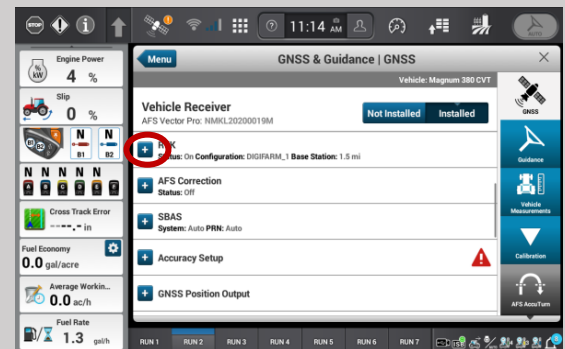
STOP

11:14 AM

AUTO

Engine Power
4 %

Slip
0 %

N N
B1 B2

N N N N N
B1 B2 B3 B4 B5

Cross Track Error
---.- in

Fuel Economy
0.0 gal/acre

Average Workin...
0.0 ac/h

Fuel Rate
1.3 gal/h

Menu

GNSS & Guidance | GNSS

Vehicle: Magnum 380 CVT

Vehicle Receiver
AFS Vector Pro: NMKL20200019M

Not Installed Installed

+ RTK
Status: On Configuration: DIGIFARM_1 Base Station: 1.5 mi

+ AFS Correction
Status: Off

+ SBAS
System: Auto PRN: Auto

+ Accuracy Setup

+ GNSS Position Output

GNSS

Guidance

Vehicle Measurements

Calibration

AFS AccuTurn

RUN 1 RUN 2 RUN 3 RUN 4 RUN 5 RUN 6 RUN 7